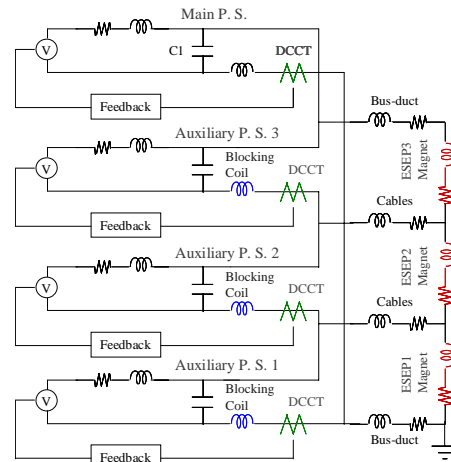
Main P. S.
V
C1
DCCT
Feedback
Auxiliary P. S. 3
V
Blocking Coil
DCCT
Feedback
Auxiliary P. S. 2
V
Blocking Coil
DCCT
Feedback
Auxiliary P. S. 1
V
Blocking Coil
DCCT
Feedback
Bus-duct
ESEP3 Magnet
Cables
ESEP2 Magnet
Cables
ESEP1 Magnet
Bus-duct